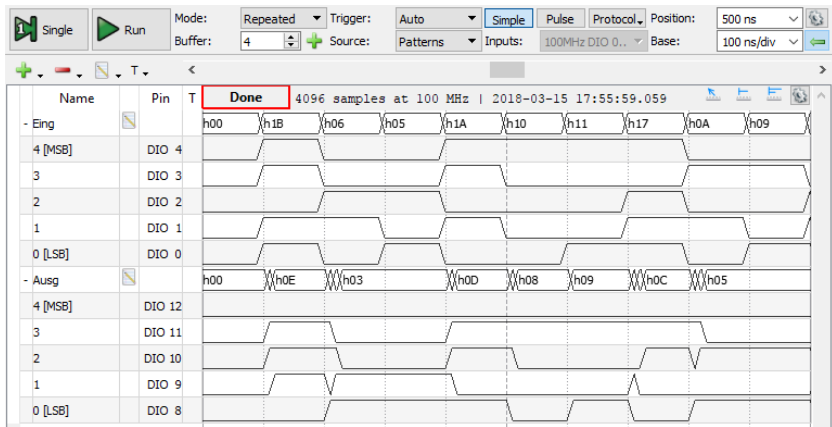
Single | Run | Mode: Repeated | Trigger: Auto | Simple | Pulse | Protocol | Position: 500 ns
Buffer: 4 | Source: Patterns | Inputs: 100MHz DIO 0.. | Base: 100 ns/div

| Name | Pin | T | Done 4096 samples at 100 MHz \| 2018-03-15 17:55:59.059 |
|---|---|---|---|
| - Eing | | | h00 h1B h06 h05 h1A h10 h11 h17 h0A h09 |
| 4 [MSB] | DIO 4 | | |
| 3 | DIO 3 | | |
| 2 | DIO 2 | | |
| 1 | DIO 1 | | |
| 0 [LSB] | DIO 0 | | |
| - Ausg | | | h00 h0E h03 h0D h08 h09 h0C h05 |
| 4 [MSB] | DIO 12 | | |
| 3 | DIO 11 | | |
| 2 | DIO 10 | | |
| 1 | DIO 9 | | |
| 0 [LSB] | DIO 8 | | |